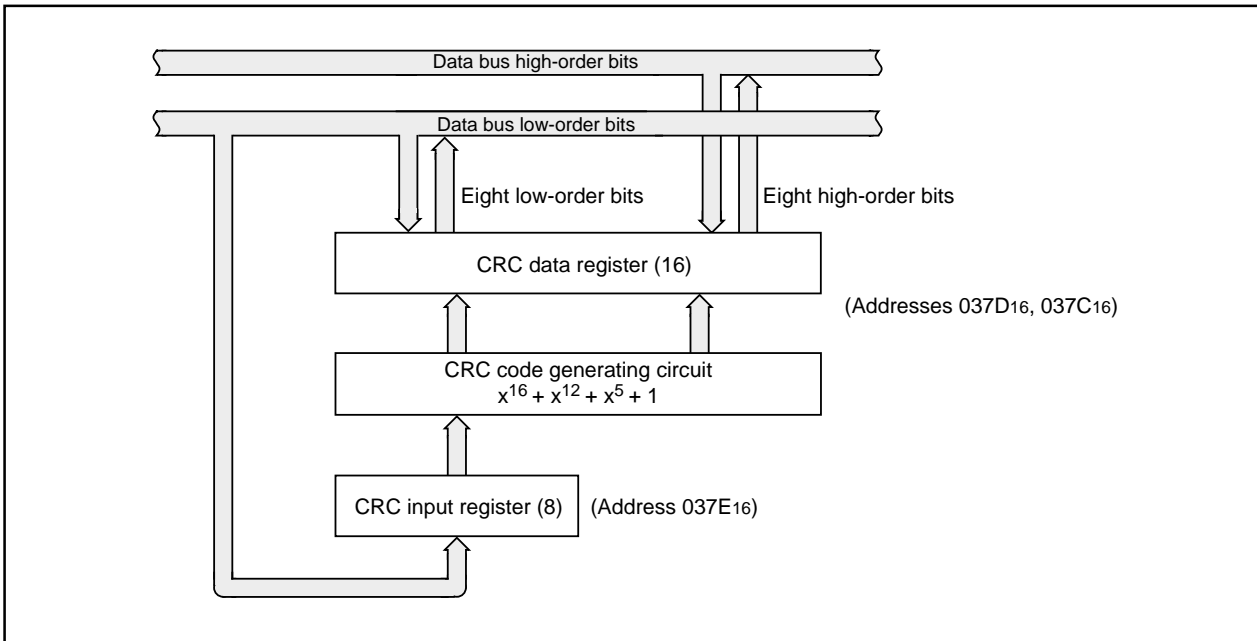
Data bus high-order bits

Data bus low-order bits

Eight low-order bits

Eight high-order bits

CRC data register (16)

(Addresses $037D_{16}$, $037C_{16}$)

CRC code generating circuit
$x^{16} + x^{12} + x^5 + 1$

CRC input register (8)

(Address $037E_{16}$)